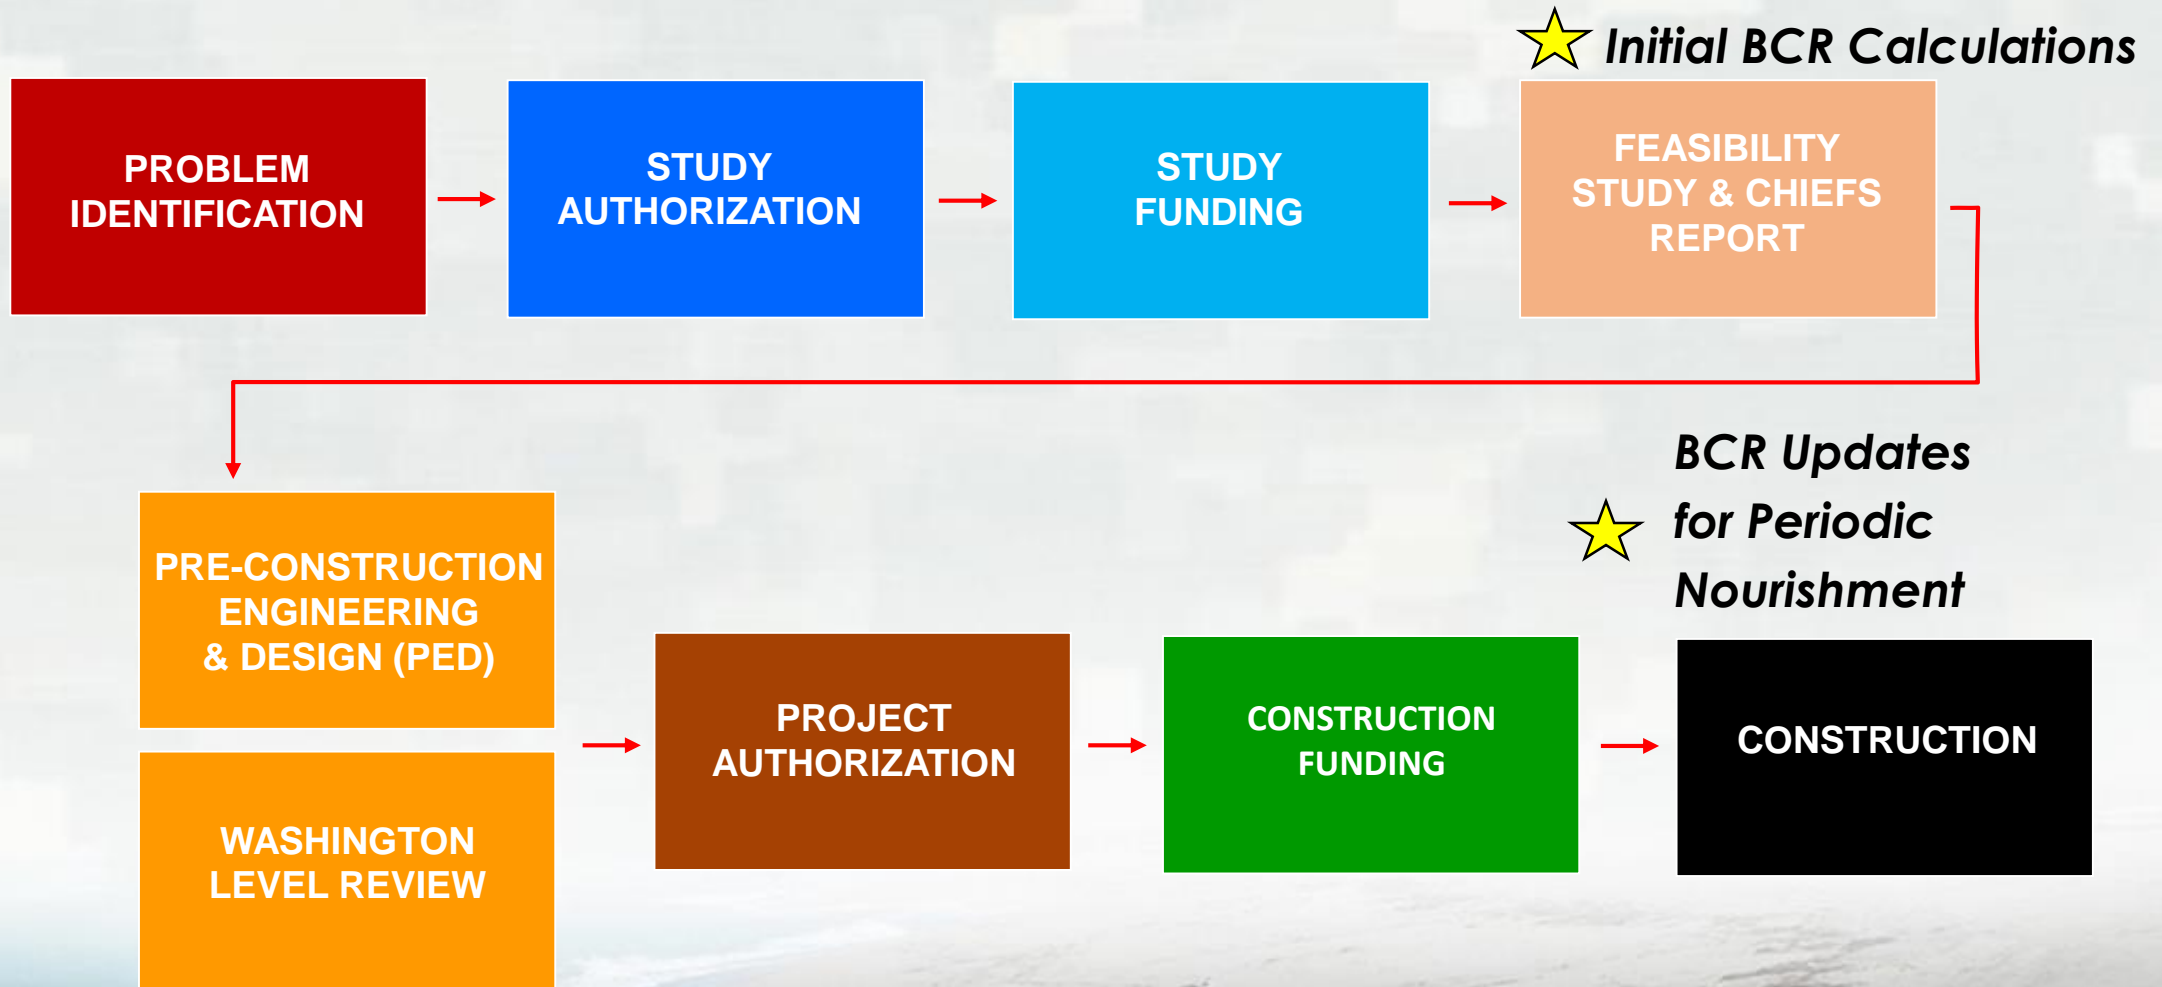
Initial BCR Calculations

PROBLEM IDENTIFICATION

STUDY AUTHORIZATION

STUDY FUNDING

FEASIBILITY STUDY & CHIEFS REPORT

BCR Updates for Periodic Nourishment

PRE-CONSTRUCTION ENGINEERING & DESIGN (PED)

WASHINGTON LEVEL REVIEW

PROJECT AUTHORIZATION

CONSTRUCTION FUNDING

CONSTRUCTION